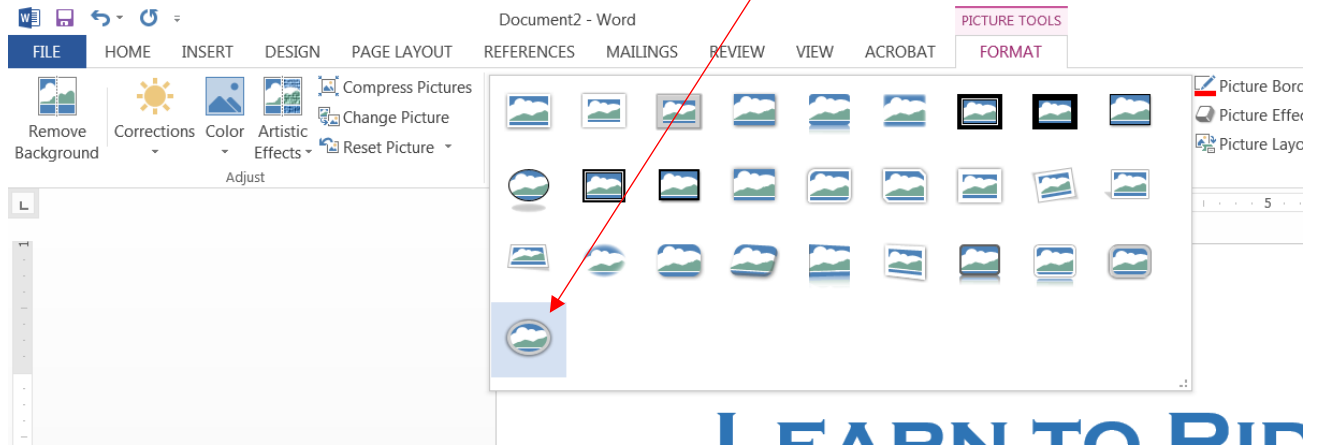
Document2 - Word

PICTURE TOOLS

FILE HOME INSERT DESIGN PAGE LAYOUT REFERENCES MAILINGS REVIEW VIEW ACROBAT FORMAT

Remove Background

Corrections

Color

Artistic Effects

Compress Pictures

Change Picture

Reset Picture

Adjust

Picture Bord

Picture Effe

Picture Layo

5

LEARN TO RID